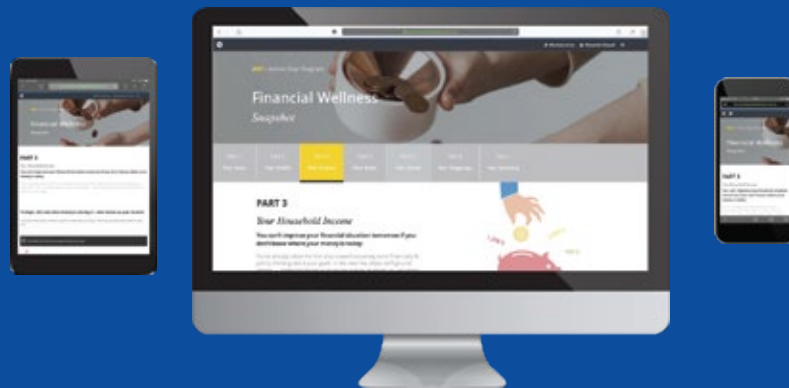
Financial Wellness
Snapshot

PART 3
Your Household Income
You can't improve your financial situation tomorrow if you don't know where your money is today.

Financial Wellness
Snapshot
PART 3

Financial Wellness
PART 3